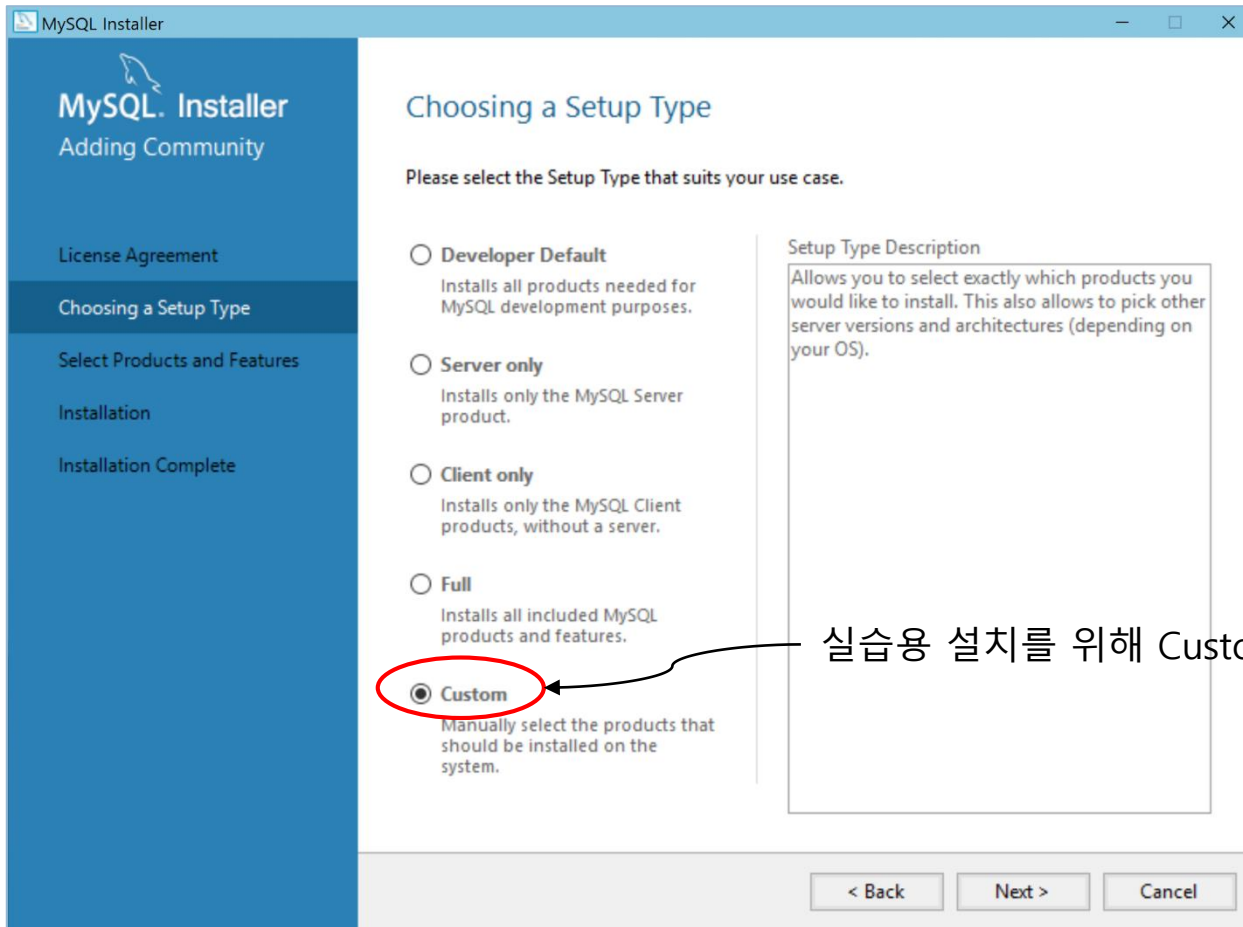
MySQL Installer

MySQL. Installer
Adding Community

License Agreement
Choosing a Setup Type
Select Products and Features
Installation
Installation Complete

Choosing a Setup Type

Please select the Setup Type that suits your use case.

Developer Default
Installs all products needed for MySQL development purposes.

Server only
Installs only the MySQL Server product.

Client only
Installs only the MySQL Client products, without a server.

Full
Installs all included MySQL products and features.

Custom
Manually select the products that should be installed on the system.

Setup Type Description
Allows you to select exactly which products you would like to install. This also allows to pick other server versions and architectures (depending on your OS).

실습용 설치를 위해 Custo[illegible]

< Back
Next >
Cancel